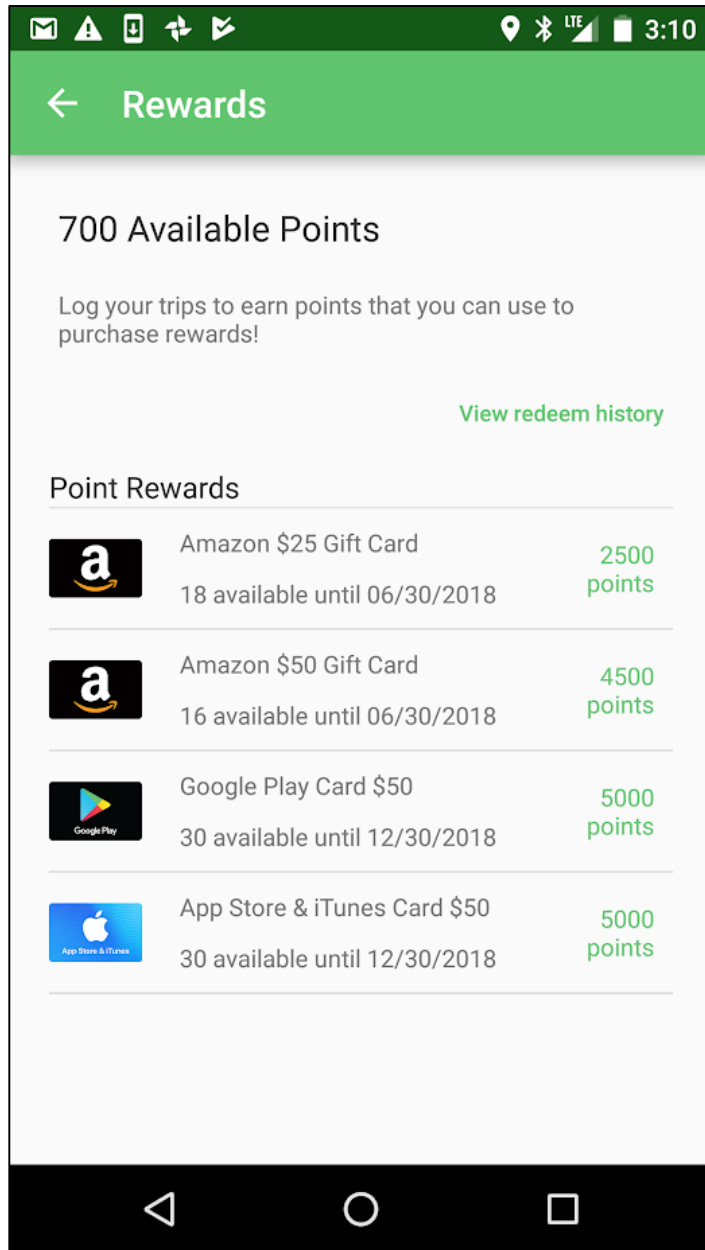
LTE 3:10

← Rewards

700 Available Points

Log your trips to earn points that you can use to purchase rewards!

View redeem history

Point Rewards

a
Amazon $25 Gift Card
18 available until 06/30/2018
2500 points

a
Amazon $50 Gift Card
16 available until 06/30/2018
4500 points

Google Play
Google Play Card $50
30 available until 12/30/2018
5000 points

App Store & iTunes
App Store & iTunes Card $50
30 available until 12/30/2018
5000 points